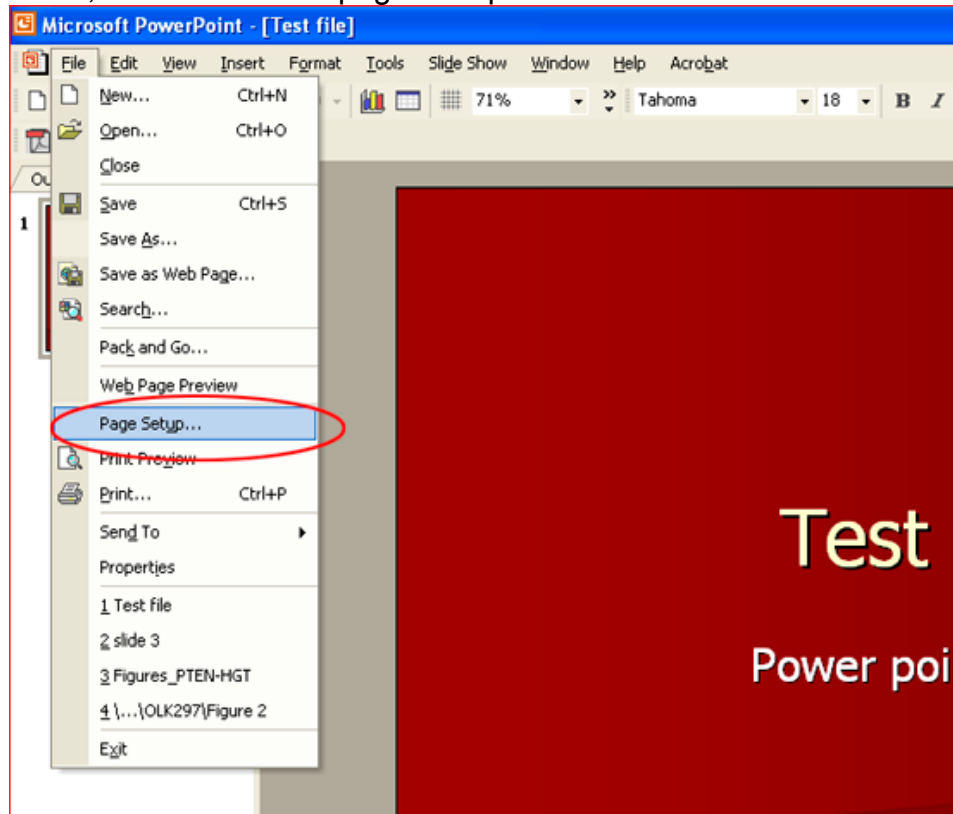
Microsoft PowerPoint - [Test file]

File Edit View Insert Format Tools Slide Show Window Help Acrobat

71%

Tahoma

18

B

I

Ou

1

New... Ctrl+N
Open... Ctrl+O
Close
Save Ctrl+S
Save As...
Save as Web Page...
Search...
Pack and Go...
Web Page Preview
Page Setup...
Print Preview
Print... Ctrl+P
Send To
Properties
1 Test file
2 slide 3
3 Figures_PTEN-HGT
4 \...\OLK297\Figure 2
Exit

Test

Power poi